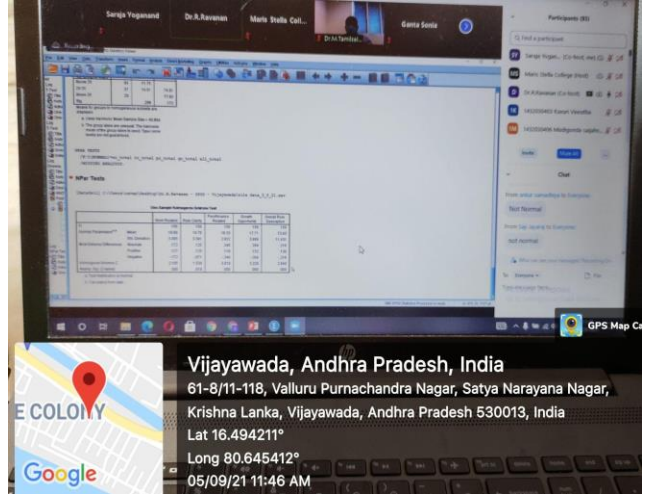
Saroja Yogananad

Dr.R.Ravanan

Maris Stella Coll...

Dr.M.Tamilsel...

Ganta Sonia

Participants (83)

Find a participant

NPar Tests

One-Sample Kolmogorov-Smirnov Test

Chat

Not Normal

not normal

GPS Map Ca

Vijayawada, Andhra Pradesh, India

61-8/11-118, Valluru Purnachandra Nagar, Satya Narayana Nagar, Krishna Lanka, Vijayawada, Andhra Pradesh 530013, India

Lat 16.494211°

Long 80.645412°

05/09/21 11:46 AM

E COLONY

Google